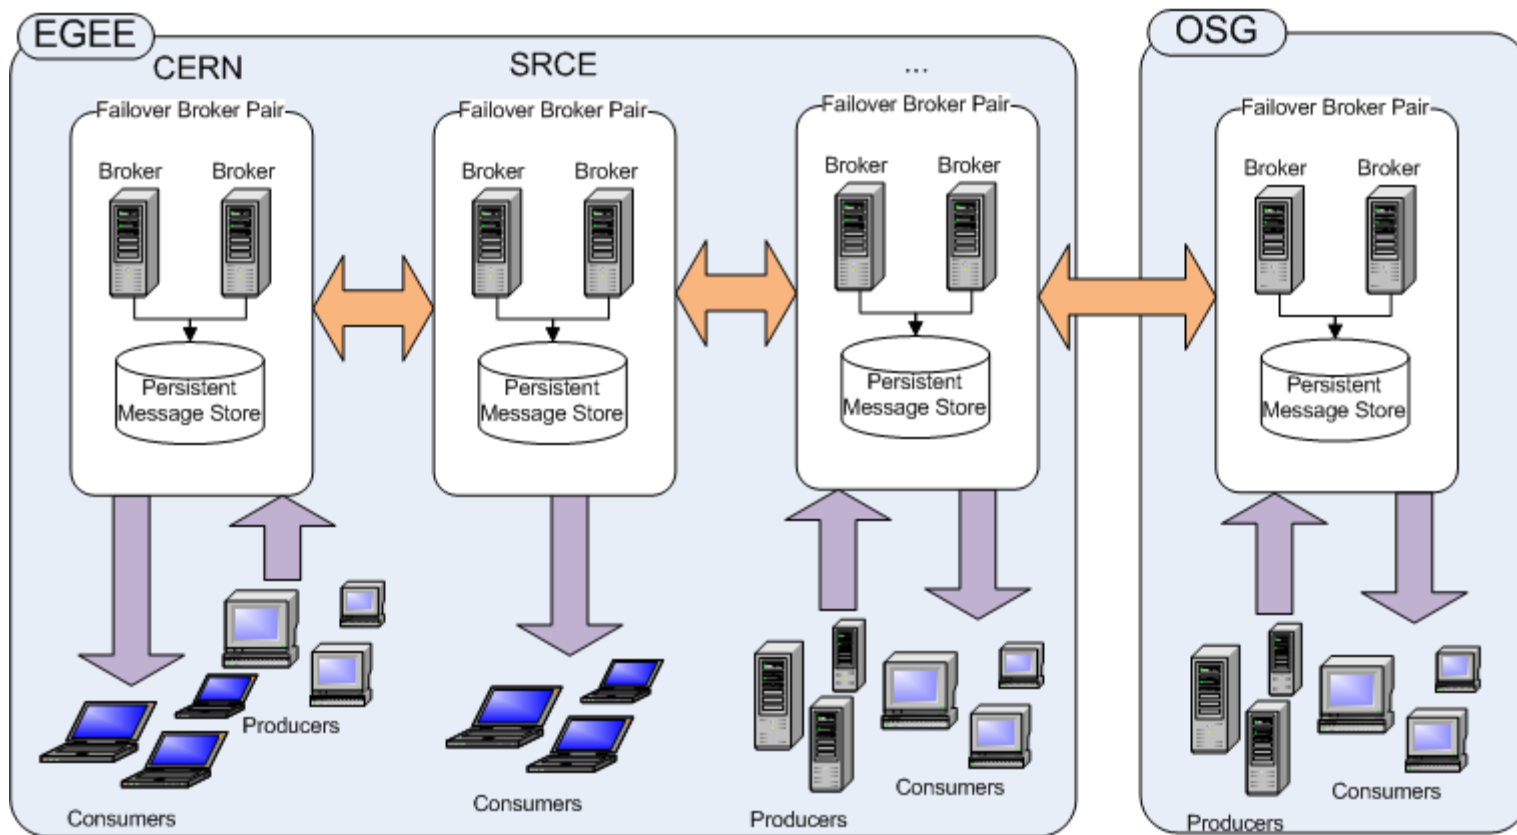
EGEE

CERN

Failover Broker Pair

Broker

Broker

Persistent Message Store

Producers

Consumers

SRCE

Failover Broker Pair

Broker

Broker

Persistent Message Store

Consumers

...

Failover Broker Pair

Broker

Broker

Persistent Message Store

Producers

Consumers

OSG

Failover Broker Pair

Broker

Broker

Persistent Message Store

Producers

Consumers